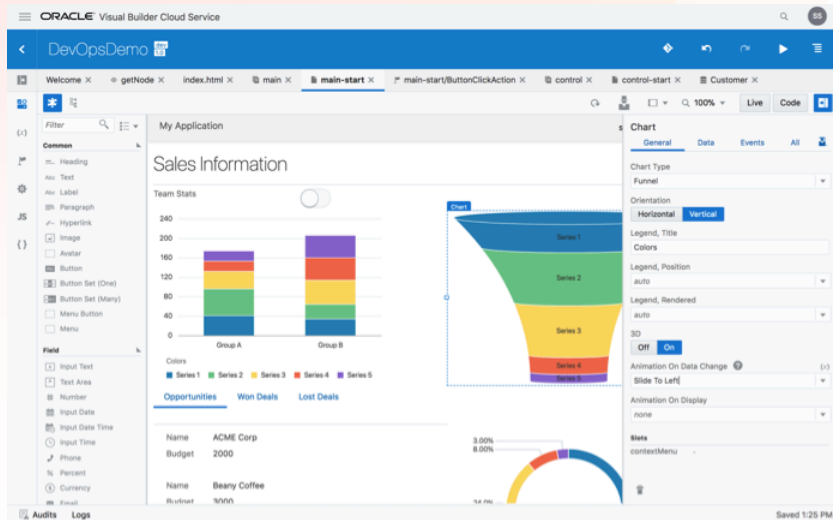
ORACLE Visual Builder Cloud Service

SS

DevOpsDemo Dev 1.0

Welcome × getNode × index.html × main × main-start × main-start/ButtonClickAction × control × control-start × Customer ×

100% Live Code

Filter

Common

Heading
Text
Label
Paragraph
Hyperlink
Image
Avatar
Button
Button Set (One)
Button Set (Many)
Menu Button
Menu

Field

Input Text
Text Area
Number
Input Date
Input Date Time
Input Time
Phone
Percent
Currency
Email

My Application

Sales Information

Team Stats

240
200
160
120
80
40
0

Group A
Group B

Colors
Series 1 Series 2 Series 3 Series 4 Series 5

Chart

Series 1
Series 2
Series 3
Series 4
Series 5

Opportunities Won Deals Lost Deals

Name ACME Corp
Budget 2000

Name Beany Coffee
Budget 3000

3.00%
8.00%
34.00%

Chart

General Data Events All

Chart Type
Funnel

Orientation
Horizontal Vertical

Legend, Title
Colors

Legend, Position
auto

Legend, Rendered
auto

3D
Off On

Animation On Data Change
Slide To Left

Animation On Display
none

Slots
contextMenu -

Audits Logs

Saved 1:25 PM